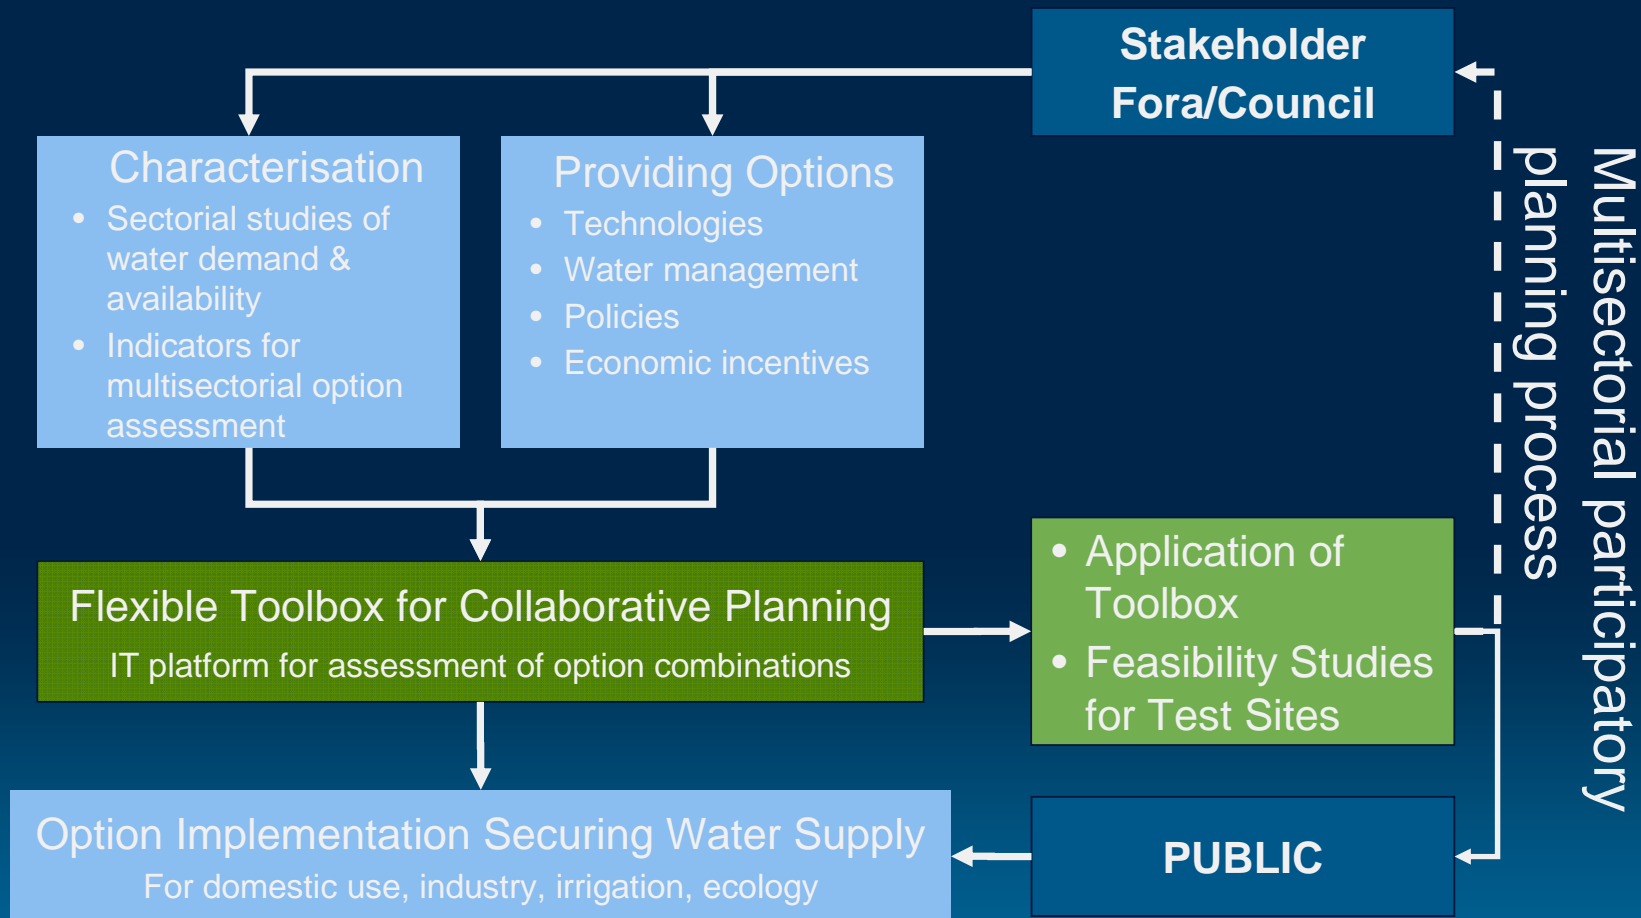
Stakeholder Fora/Council

Characterisation
• Sectorial studies of water demand & availability
• Indicators for multisectorial option assessment

Providing Options
• Technologies
• Water management
• Policies
• Economic incentives

Multisectorial participatory planning process

Flexible Toolbox for Collaborative Planning
IT platform for assessment of option combinations

• Application of Toolbox
• Feasibility Studies for Test Sites

Option Implementation Securing Water Supply
For domestic use, industry, irrigation, ecology

PUBLIC